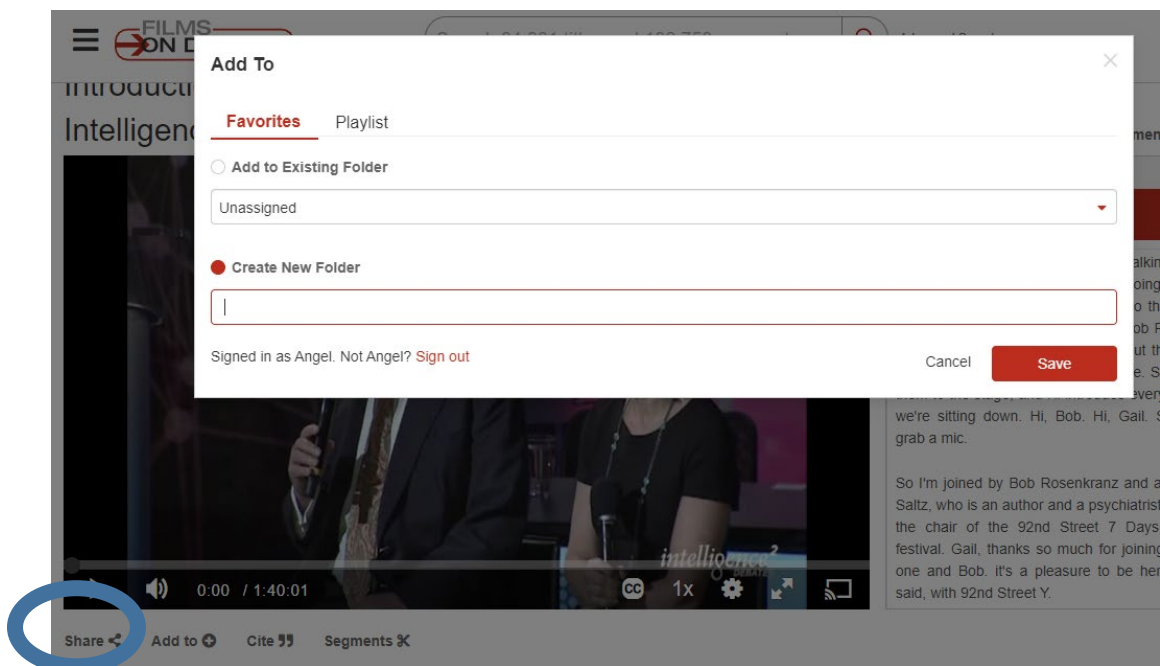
FILMS ON D

Introducti

Intelligenc

Add To

Favorites Playlist

Add to Existing Folder

Unassigned

Create New Folder

Signed in as Angel. Not Angel? Sign out

Cancel Save

men

alkin oing o th ob F ut th e. S every we're sitting down. Hi, Bob. Hi, Gail. S grab a mic.

So I'm joined by Bob Rosenkranz and a Saltz, who is an author and a psychiatrist the chair of the 92nd Street 7 Days festival. Gail, thanks so much for joining one and Bob. it's a pleasure to be her said, with 92nd Street Y.

intelligence²

0:00 / 1:40:01

CC 1x

Share Add to Cite Segments